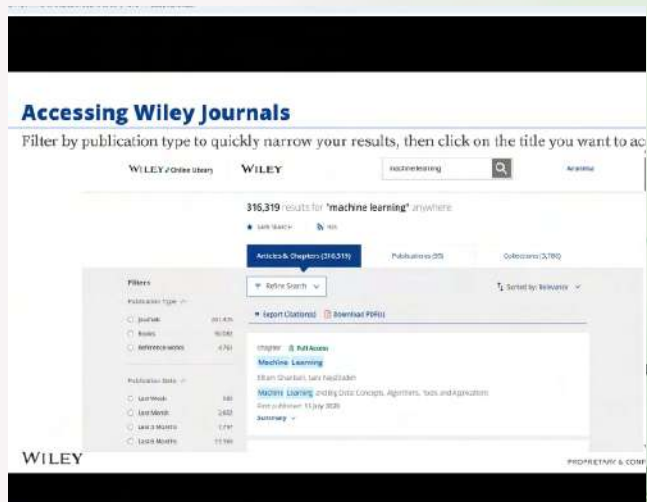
Accessing Wiley Journals

Filter by publication type to quickly narrow your results, then click on the title you want to ac

WILEY Online Library WILEY machine learning

316,319 results for "machine learning" anywhere

Save Search RSS

Articles & Chapters (316,319) Publications (55) Collections (3,780)

Filters

Publication Type

Journals

Books

Reference works

Refine Search

Sorted by: Relevance

Export Citation(s) Download PDF(s)

Chapter Full Access

Machine Learning

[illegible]

Machine Learning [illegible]

First published: 11 July 2020

Summary

Publication Date

Last Week

Last Month

Last 3 Months

Last 6 Months

WILEY

PROPRIETARY & CONF